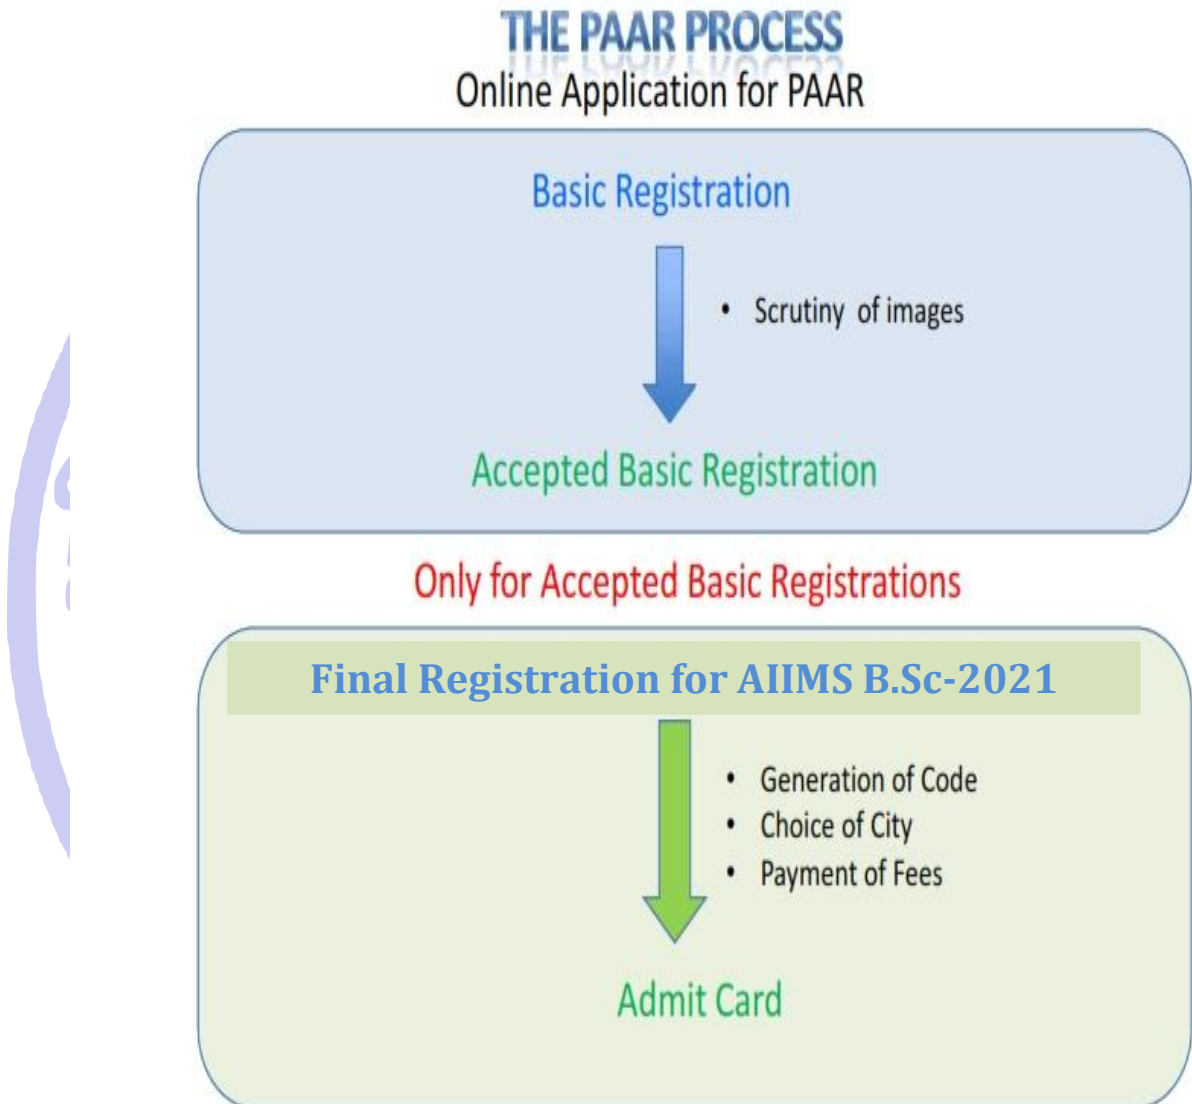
THE PAAR PROCESS
Online Application for PAAR

Basic Registration

• Scrutiny of images

Accepted Basic Registration

Only for Accepted Basic Registrations

Final Registration for AIIMS B.Sc-2021

• Generation of Code
• Choice of City
• Payment of Fees

Admit Card